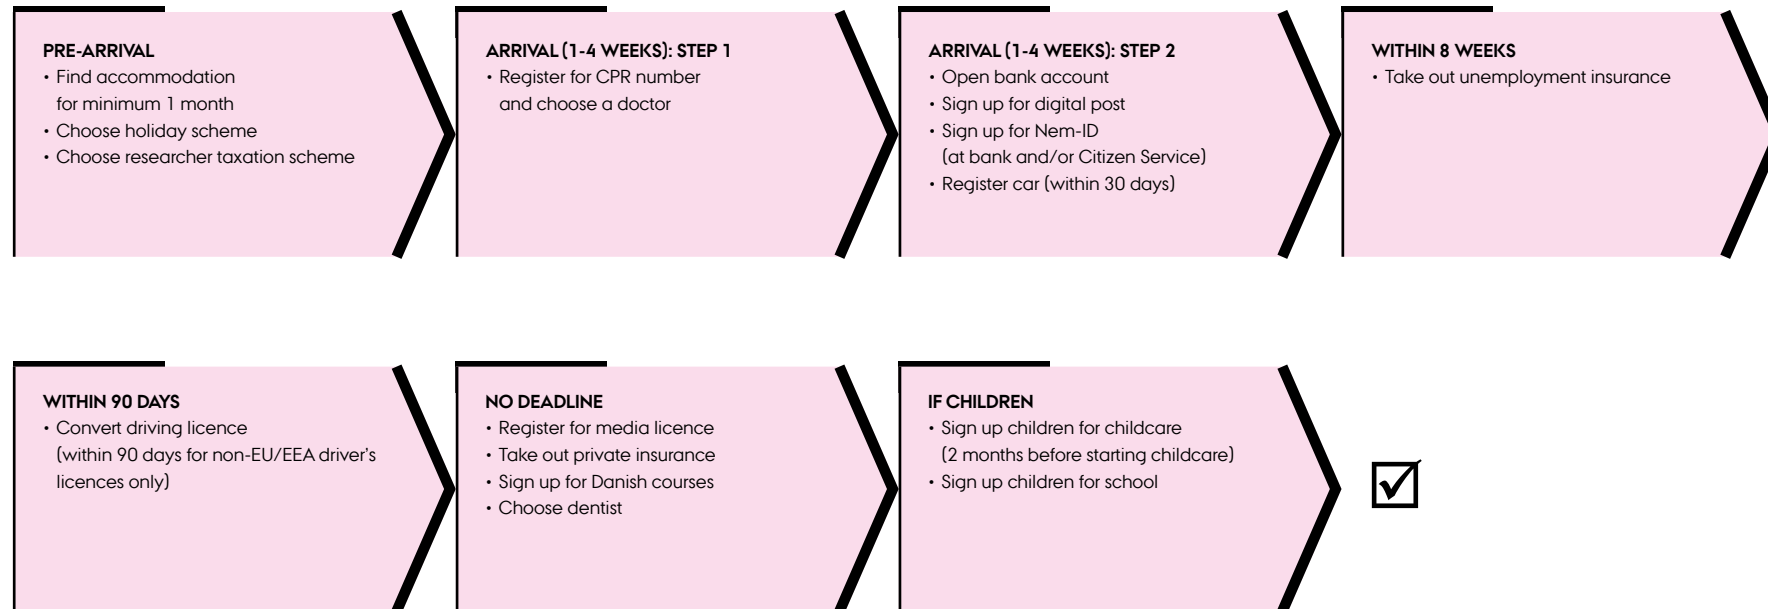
PRE-ARRIVAL
• Find accommodation for minimum 1 month
• Choose holiday scheme
• Choose researcher taxation scheme

ARRIVAL (1-4 WEEKS): STEP 1
• Register for CPR number and choose a doctor

ARRIVAL (1-4 WEEKS): STEP 2
• Open bank account
• Sign up for digital post
• Sign up for Nem-ID (at bank and/or Citizen Service)
• Register car (within 30 days)

WITHIN 8 WEEKS
• Take out unemployment insurance

WITHIN 90 DAYS
• Convert driving licence (within 90 days for non-EU/EEA driver's licences only)

NO DEADLINE
• Register for media licence
• Take out private insurance
• Sign up for Danish courses
• Choose dentist

IF CHILDREN
• Sign up children for childcare (2 months before starting childcare)
• Sign up children for school

☑